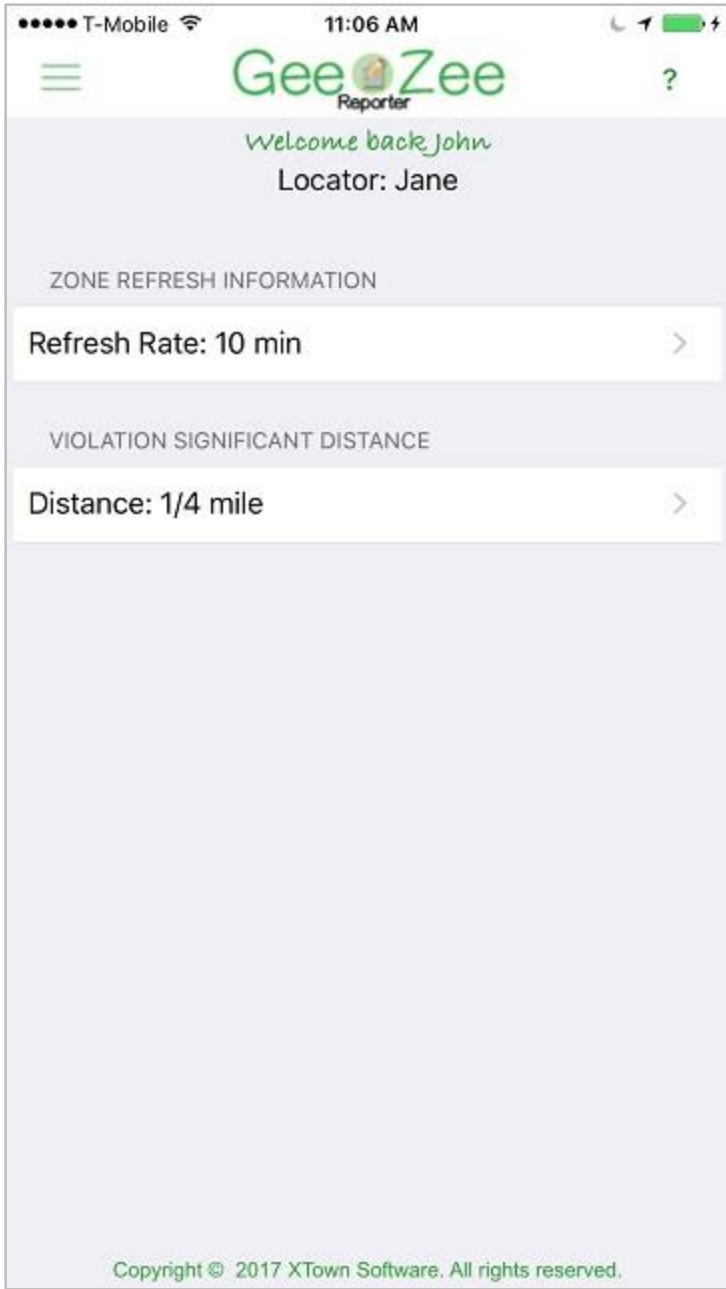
●●●●● T-Mobile 11:06 AM

GeeZee
Reporter
?

Welcome back John
Locator: Jane

ZONE REFRESH INFORMATION

Refresh Rate: 10 min >

VIOLATION SIGNIFICANT DISTANCE

Distance: 1/4 mile >

Copyright © 2017 XTown Software. All rights reserved.